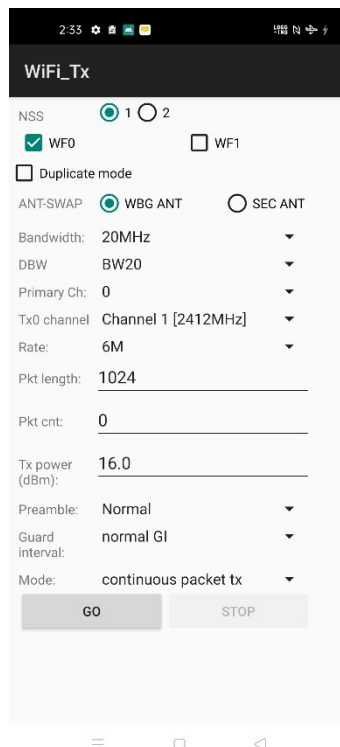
2:33

WiFi_Tx

NSS 1 2

WF0 WF1

Duplicate mode

ANT-SWAP WBG ANT SEC ANT

Bandwidth: 20MHz

DBW BW20

Primary Ch: 0

Tx0 channel Channel 1 [2412MHz]

Rate: 6M

Pkt length: 1024

Pkt cnt: 0

Tx power (dBm): 16.0

Preamble: Normal

Guard interval: normal GI

Mode: continuous packet tx

GO STOP